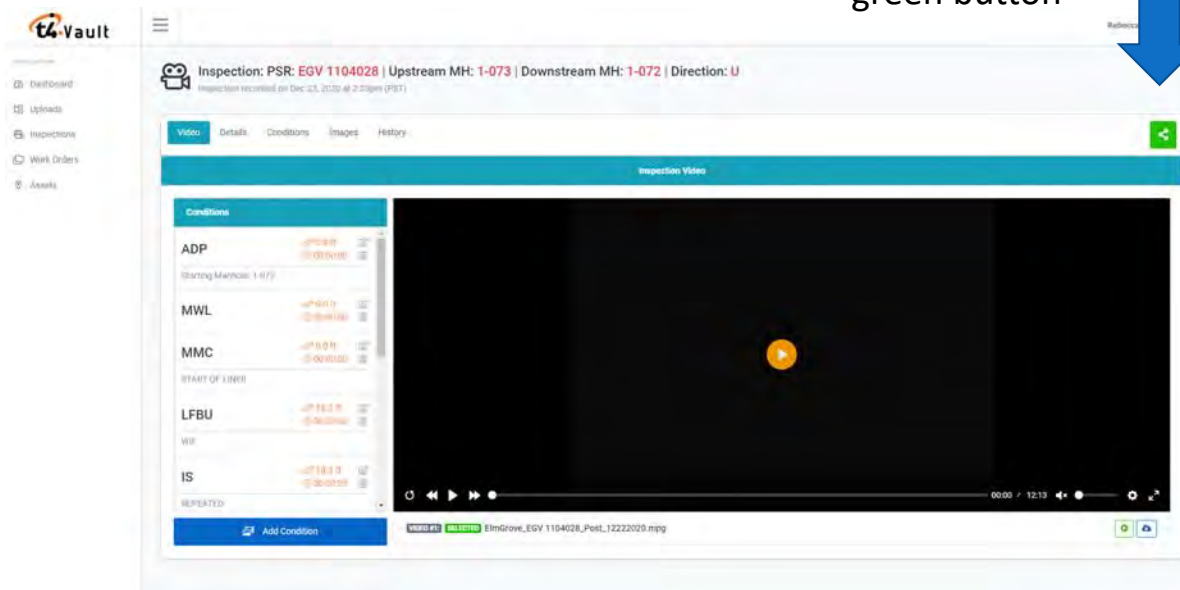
green button

t4 Vault

Rebecca

Dashboard
Uploads
Inspections
Work Orders
Assets

Inspection: PSR: EGV 1104028 | Upstream MH: 1-073 | Downstream MH: 1-072 | Direction: U

Inspection recorded on Dec 23, 2020 at 2:20pm (PST)

Video Details Conditions Images History

Inspection Video

Conditions

ADP
Starting Manhole: 1-073

MWL

MMC
START OF LINER

LFBU
WR

IS
REPEATED

Add Condition

00:00 / 12:13

VIDEO #1 SELECTED ElmGrove_EGV 1104028_Post_12222020.mpg